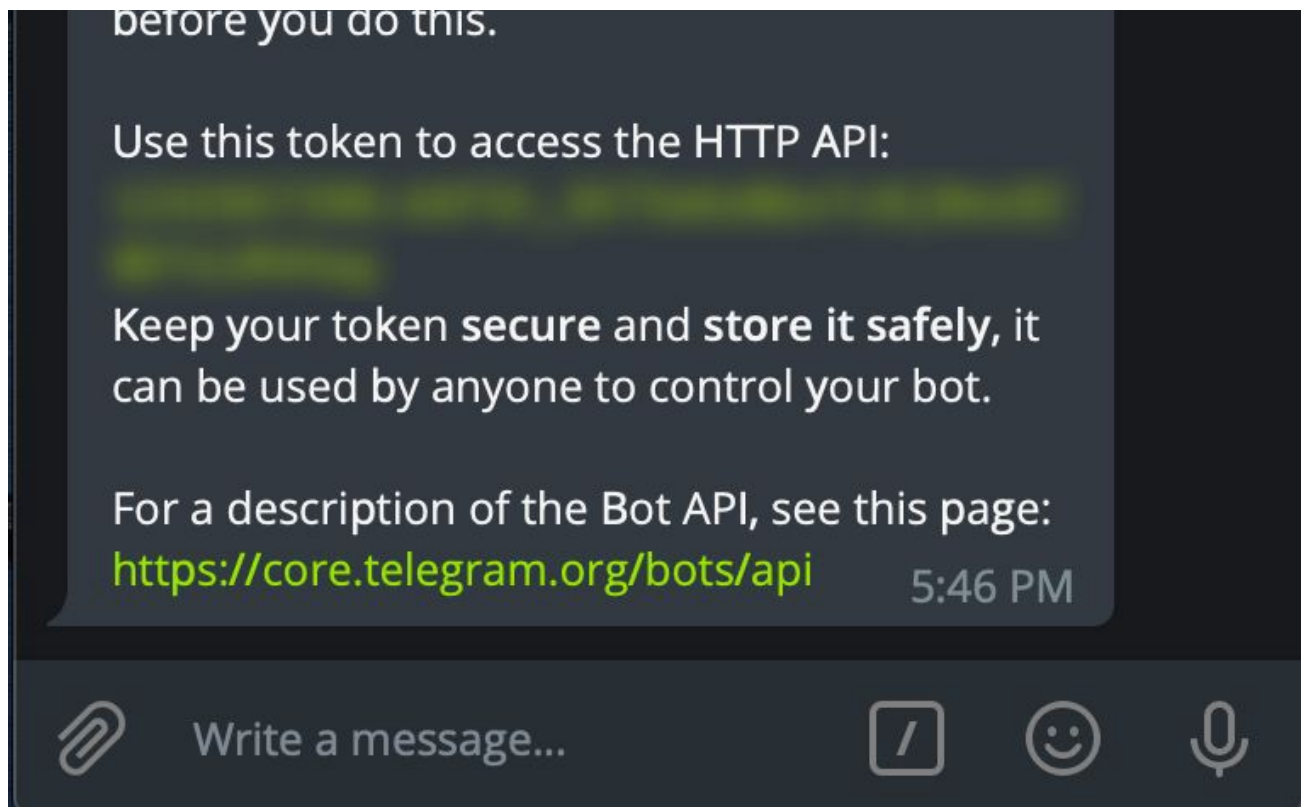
before you do this.

Use this token to access the HTTP API:
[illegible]

Keep your token **secure** and **store it safely**, it can be used by anyone to control your bot.

For a description of the Bot API, see this page:
https://core.telegram.org/bots/api 5:46 PM

Write a message...